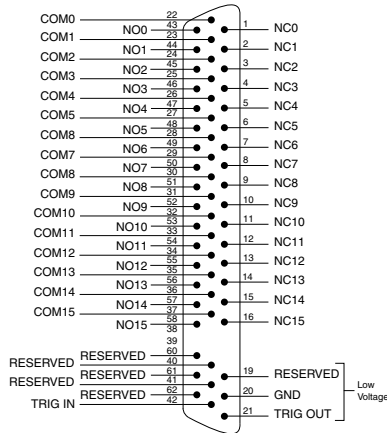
COM0
22
NO0
43
23
COM1
NO1
44
24
COM2
NO2
45
25
COM3
NO3
46
26
COM4
NO4
47
27
COM5
NO5
48
28
COM8
NO6
49
29
COM7
NO7
50
30
COM8
NO8
51
31
COM9
NO9
52
32
COM10
NO10
53
33
COM11
NO11
54
34
COM12
NO12
55
35
COM13
NO13
56
36
COM14
NO14
57
37
COM15
NO15
58
38
39
RESERVED
RESERVED
60
40
RESERVED
RESERVED
61
41
TRIG IN
RESERVED
62
42

1
NC0
2
NC1
3
NC2
4
NC3
5
NC4
6
NC5
7
NC6
8
NC7
9
NC8
10
NC9
11
NC10
12
NC11
13
NC12
14
NC13
15
NC14
16
NC15
19
RESERVED
20
GND
21
TRIG OUT
Low Voltage